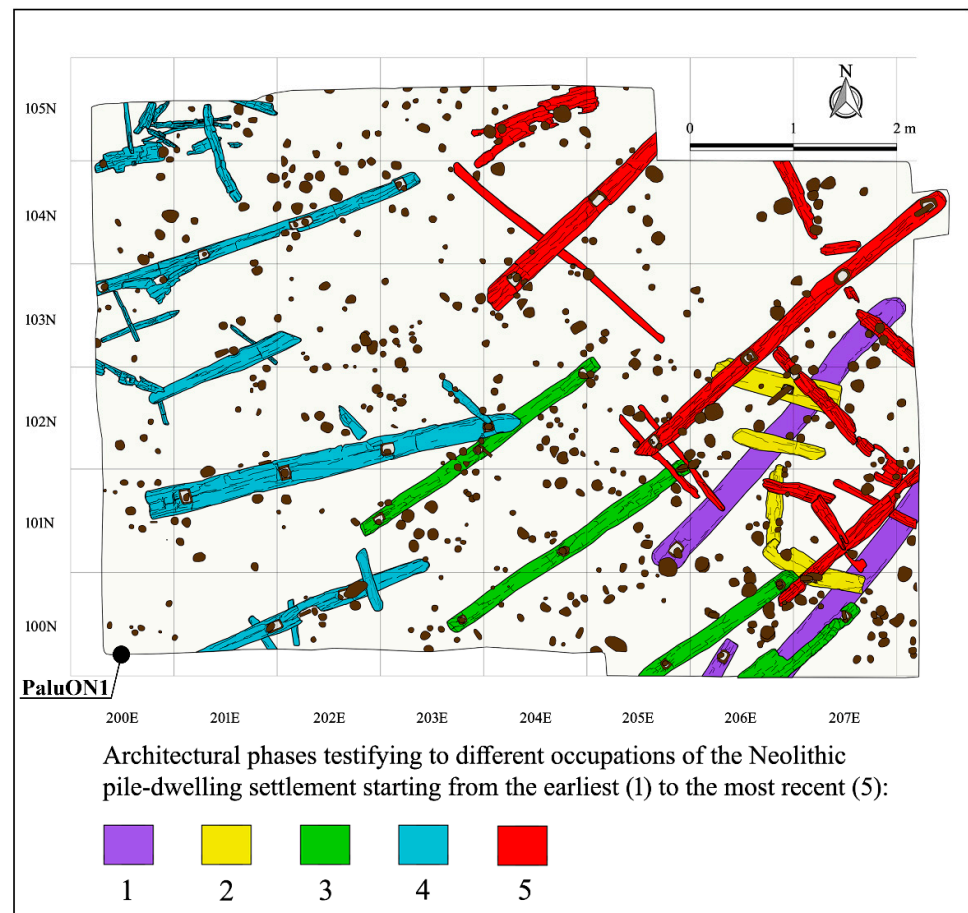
N

0 1 2 m

105N

104N

103N

102N

101N

100N

PaluON1

200E 201E 202E 203E 204E 205E 206E 207E

Architectural phases testifying to different occupations of the Neolithic pile-dwelling settlement starting from the earliest (1) to the most recent (5):

1 2 3 4 5